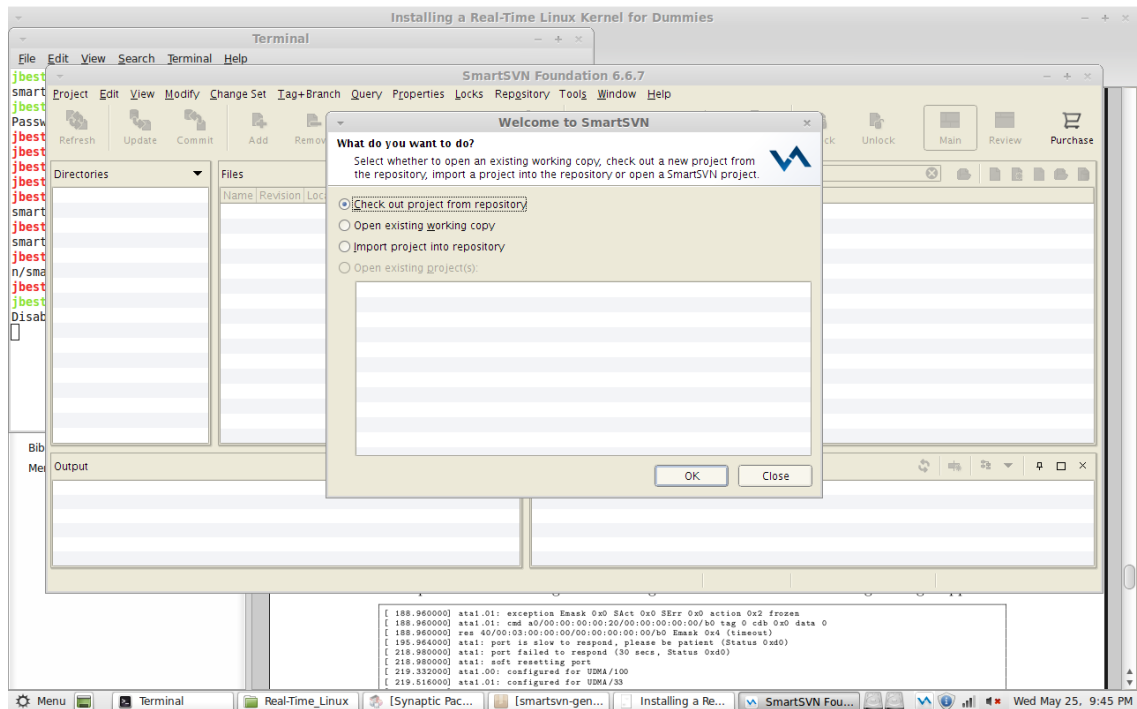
Installing a Real-Time Linux Kernel for Dummies

Terminal

File Edit View Search Terminal Help

jbest
smart
jbest
Passw
jbest
jbest
jbest
jbest
jbest
smart
jbest
smart
jbest
n/sma
jbest
jbest
Disab

SmartSVN Foundation 6.6.7

Project Edit View Modify Change Set Tag+Branch Query Properties Locks Repository Tools Window Help

Refresh Update Commit Add Remov ck Unlock Main Review Purchase

Directories

Files

Name Revision Loc

Output

Bib
Me

Welcome to SmartSVN

What do you want to do?

Select whether to open an existing working copy, check out a new project from the repository, import a project into the repository or open a SmartSVN project.

Check out project from repository

Open existing working copy

Import project into repository

Open existing project(s):

OK Close

[ 188.960000] ata1.01: exception Emask 0x0 SAct 0x0 SErr 0x0 action 0x2 frozen
[ 188.960000] ata1.01: cmd a0/00:00:00:00:20/00:00:00:00:00/b0 tag 0 cdb 0x0 data 0
[ 188.960000] res 40/00:03:00:00:00/00:00:00:00:00/b0 Emask 0x4 (timeout)
[ 195.964000] ata1: port is slow to respond, please be patient (Status 0xd0)
[ 218.980000] ata1: port failed to respond (30 secs, Status 0xd0)
[ 218.980000] ata1: soft resetting port
[ 219.332000] ata1.00: configured for UDMA/100
[ 219.516000] ata1.01: configured for UDMA/33

Menu Terminal Real-Time_Linux [Synaptic Pac... [smartsvn-gen... Installing a Re... SmartSVN Fou... Wed May 25, 9:45 PM